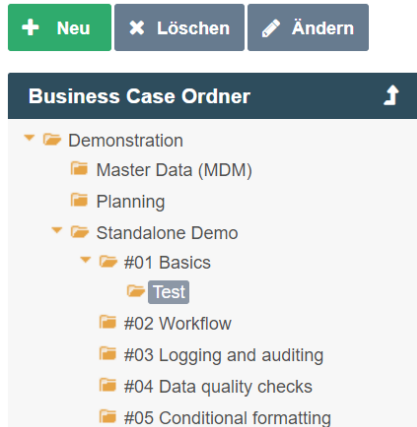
Neu Löschen Ändern

Business Case Ordner

Demonstration
Master Data (MDM)
Planning
Standalone Demo
#01 Basics
Test
#02 Workflow
#03 Logging and auditing
#04 Data quality checks
#05 Conditional formatting